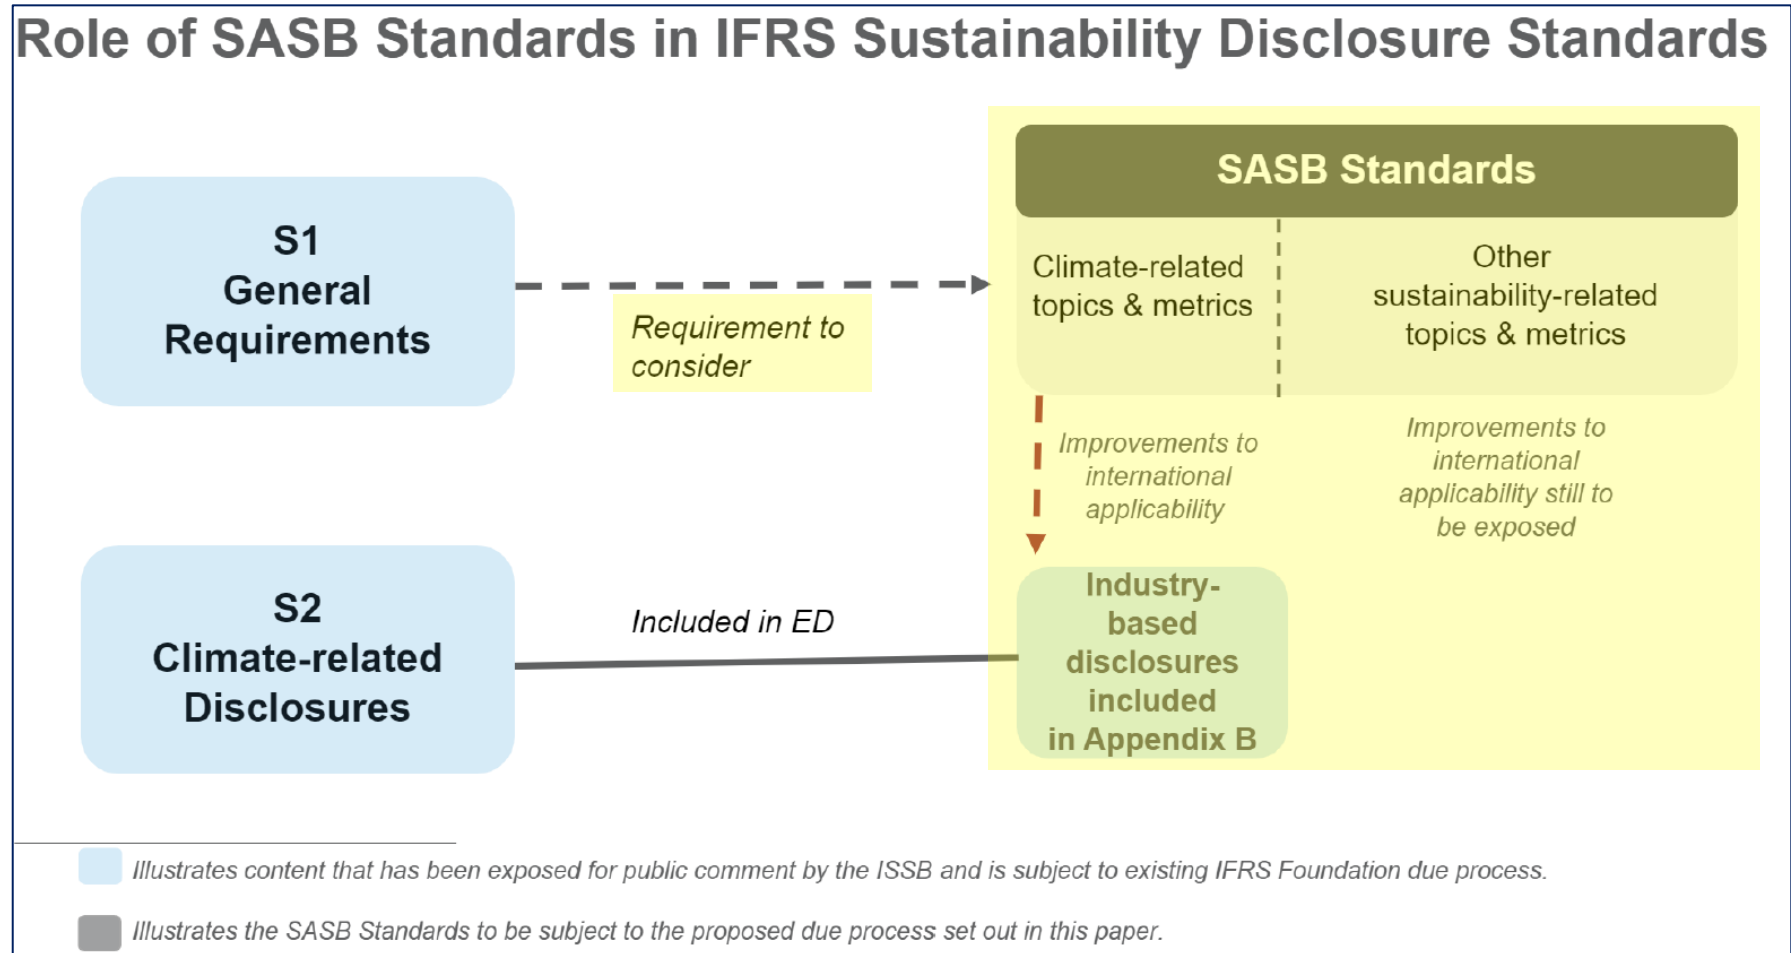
Role of SASB Standards in IFRS Sustainability Disclosure Standards

S1
General
Requirements

Requirement to consider

SASB Standards

Climate-related topics & metrics

Other sustainability-related topics & metrics

Improvements to international applicability

Improvements to international applicability still to be exposed

S2
Climate-related
Disclosures

Included in ED

Industry-based disclosures included in Appendix B

Illustrates content that has been exposed for public comment by the ISSB and is subject to existing IFRS Foundation due process.

Illustrates the SASB Standards to be subject to the proposed due process set out in this paper.